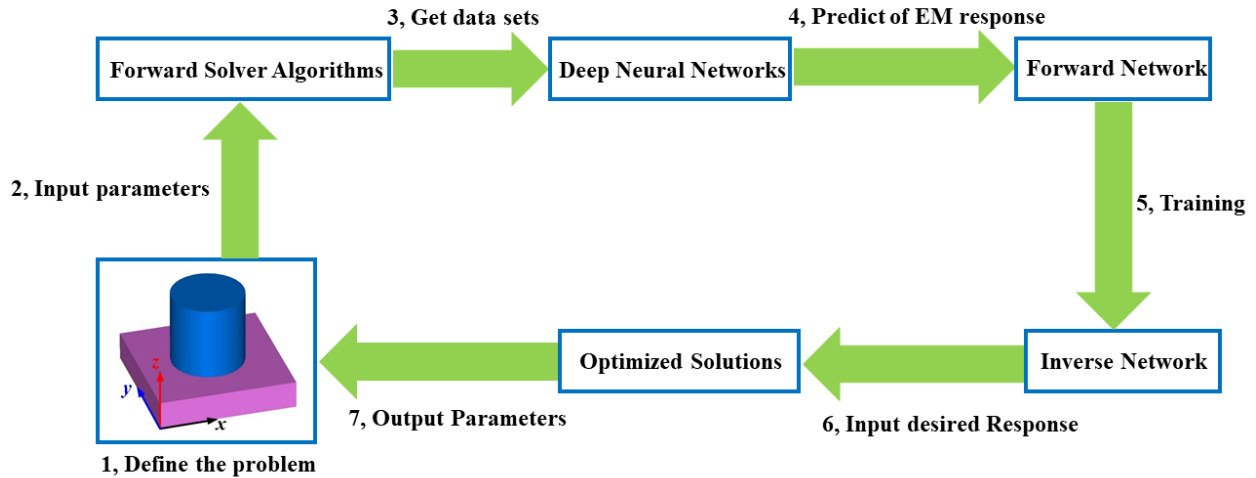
Forward Solver Algorithms

3, Get data sets

Deep Neural Networks

4, Predict of EM response

Forward Network

2, Input parameters

5, Training

z

y

x

1, Define the problem

7, Output Parameters

Optimized Solutions

6, Input desired Response

Inverse Network